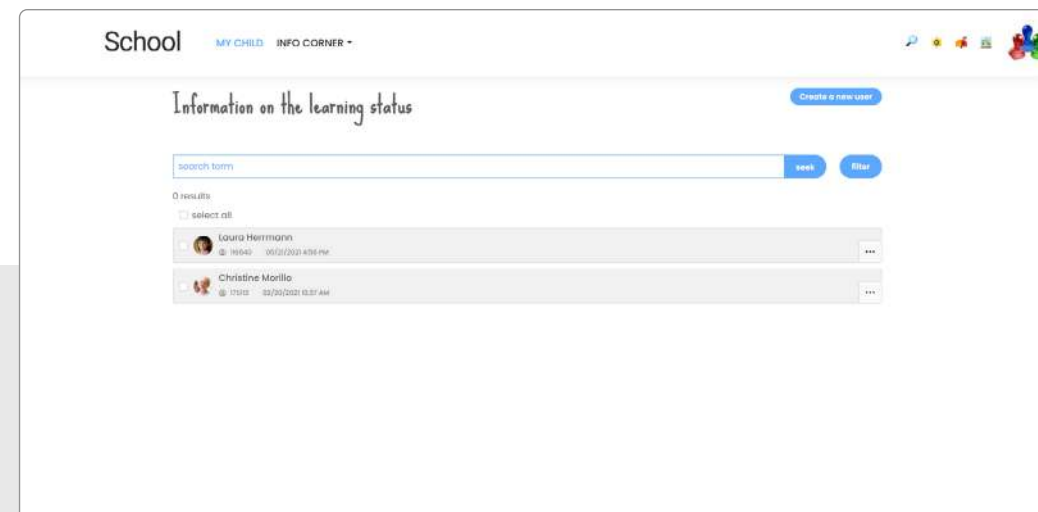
School MY CHILD INFO CORNER ▾

Information on the learning status

Create a new user

search term

seek

filter

0 results

select all

Laura Herrmann
16640 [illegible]

...

Christine Morillo
17513 02/20/2021 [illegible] AM

...